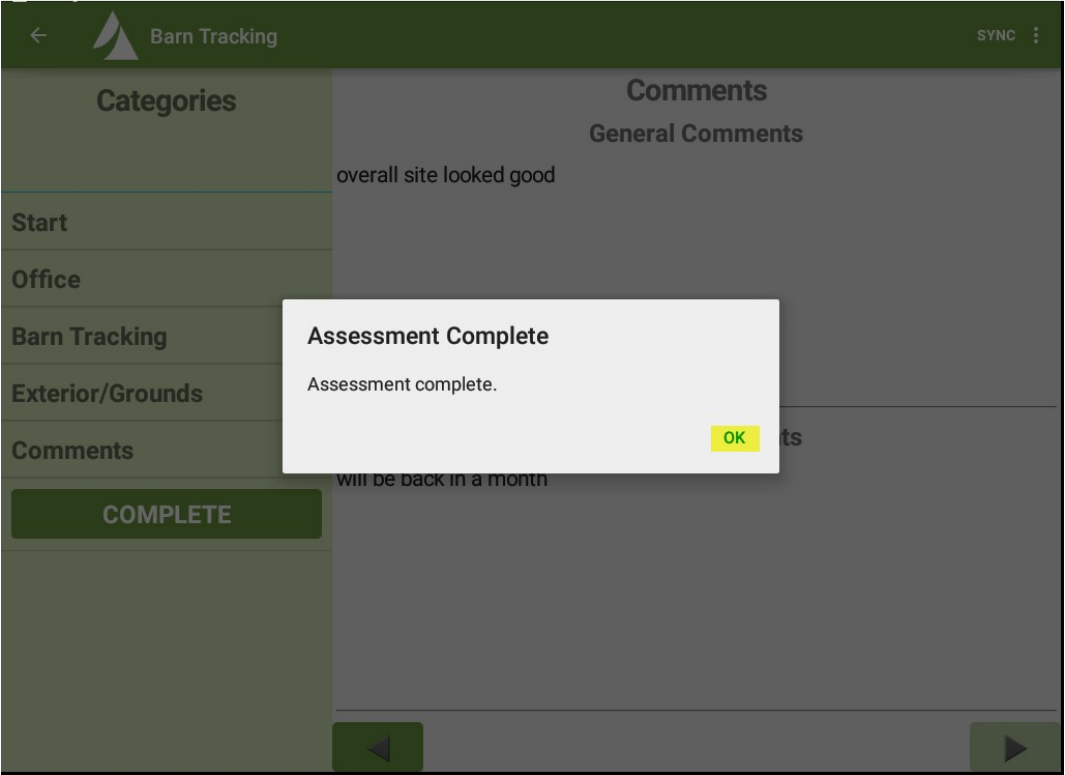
Barn Tracking

SYNC

Categories

Start

Office

Barn Tracking

Exterior/Grounds

Comments

COMPLETE

Comments

General Comments

overall site looked good

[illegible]ts

will be back in a month

Assessment Complete

Assessment complete.

OK